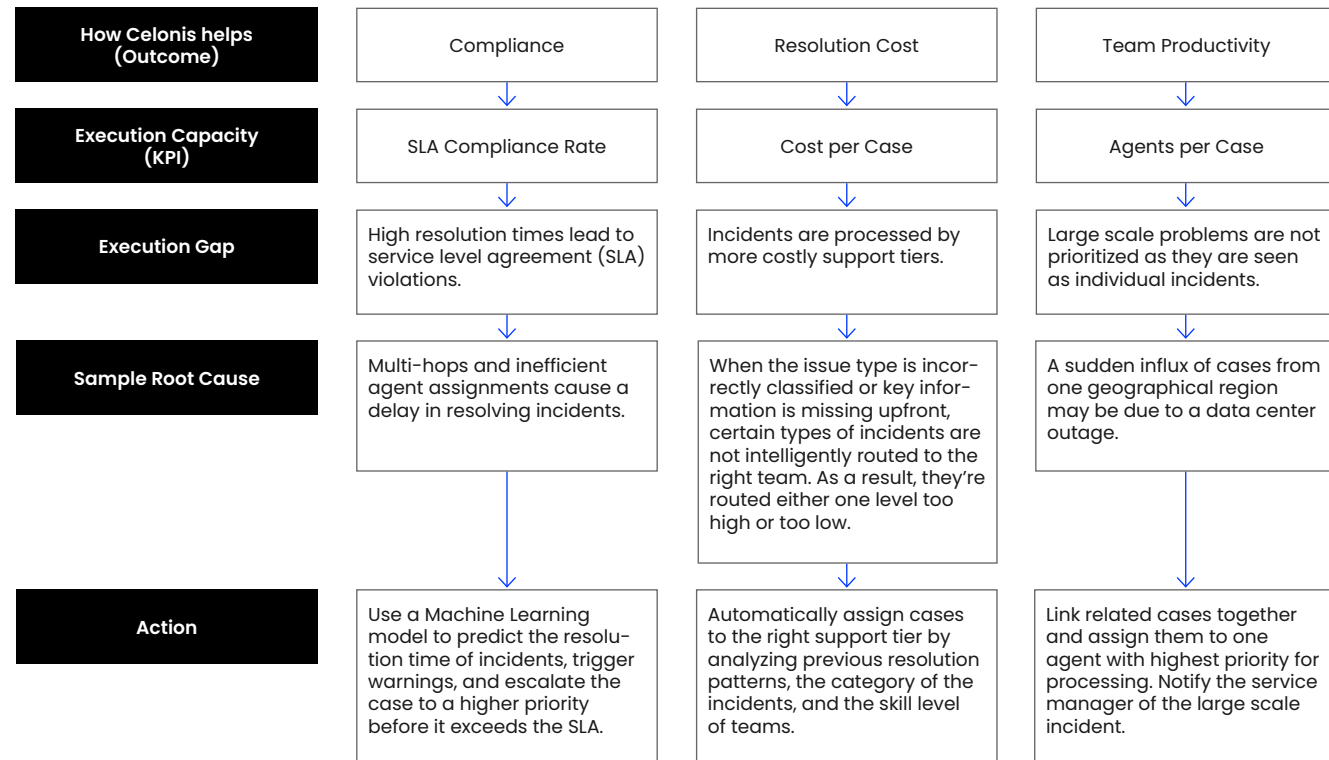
| How Celonis helps (Outcome) | Compliance | Resolution Cost | Team Productivity |
|---|---|---|---|
| Execution Capacity (KPI) | SLA Compliance Rate | Cost per Case | Agents per Case |
| Execution Gap | High resolution times lead to service level agreement (SLA) violations. | Incidents are processed by more costly support tiers. | Large scale problems are not prioritized as they are seen as individual incidents. |
| Sample Root Cause | Multi-hops and inefficient agent assignments cause a delay in resolving incidents. | When the issue type is incorrectly classified or key information is missing upfront, certain types of incidents are not intelligently routed to the right team. As a result, they're routed either one level too high or too low. | A sudden influx of cases from one geographical region may be due to a data center outage. |
| Action | Use a Machine Learning model to predict the resolution time of incidents, trigger warnings, and escalate the case to a higher priority before it exceeds the SLA. | Automatically assign cases to the right support tier by analyzing previous resolution patterns, the category of the incidents, and the skill level of teams. | Link related cases together and assign them to one agent with highest priority for processing. Notify the service manager of the large scale incident. |